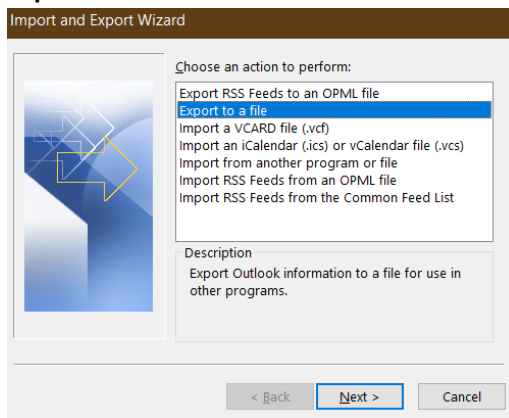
Import and Export Wizard

Choose an action to perform:

Export RSS Feeds to an OPML file
Export to a file
Import a VCARD file (.vcf)
Import an iCalendar (.ics) or vCalendar file (.vcs)
Import from another program or file
Import RSS Feeds from an OPML file
Import RSS Feeds from the Common Feed List

Description
Export Outlook information to a file for use in other programs.

< Back
Next >
Cancel